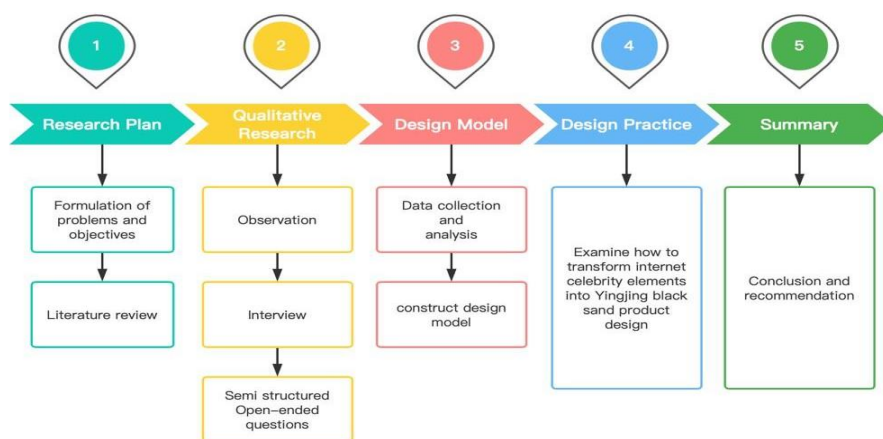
1

Research Plan

Formulation of problems and objectives

Literature review

2

Qualitative Research

Observation

Interview

Semi structured Open-ended questions

3

Design Model

Data collection and analysis

construct design model

4

Design Practice

Examine how to transform internet celebrity elements into Yingjing black sand product design

5

Summary

Conclusion and recommendation